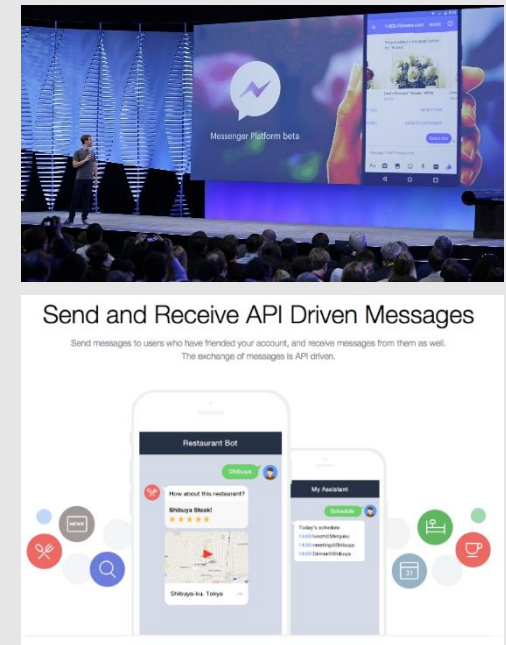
Messenger Platform beta

1-800-flowers.com

Send and Receive API Driven Messages

Send messages to users who have friended your account, and receive messages from them as well. The exchange of messages is API driven.

Restaurant Bot

Shibuya

How about this restaurant?

Shibuya Steak!

★★★★★

Shibuya-ku, Tokyo

NEWS

My Assistant

Schedule

Today's schedule

12:00 lunch@Shibuya

15:00 meeting@Shibuya

19:00 Dinner@Shibuya

31